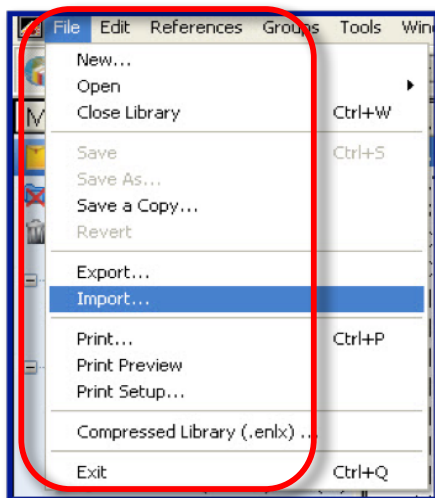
File Edit References Groups Tools Win

New...
Open
Close Library Ctrl+W

Save Ctrl+S
Save As...
Save a Copy...
Revert

Export...
Import...

Print... Ctrl+P
Print Preview
Print Setup...

Compressed Library (.enlx) ...

Exit Ctrl+Q